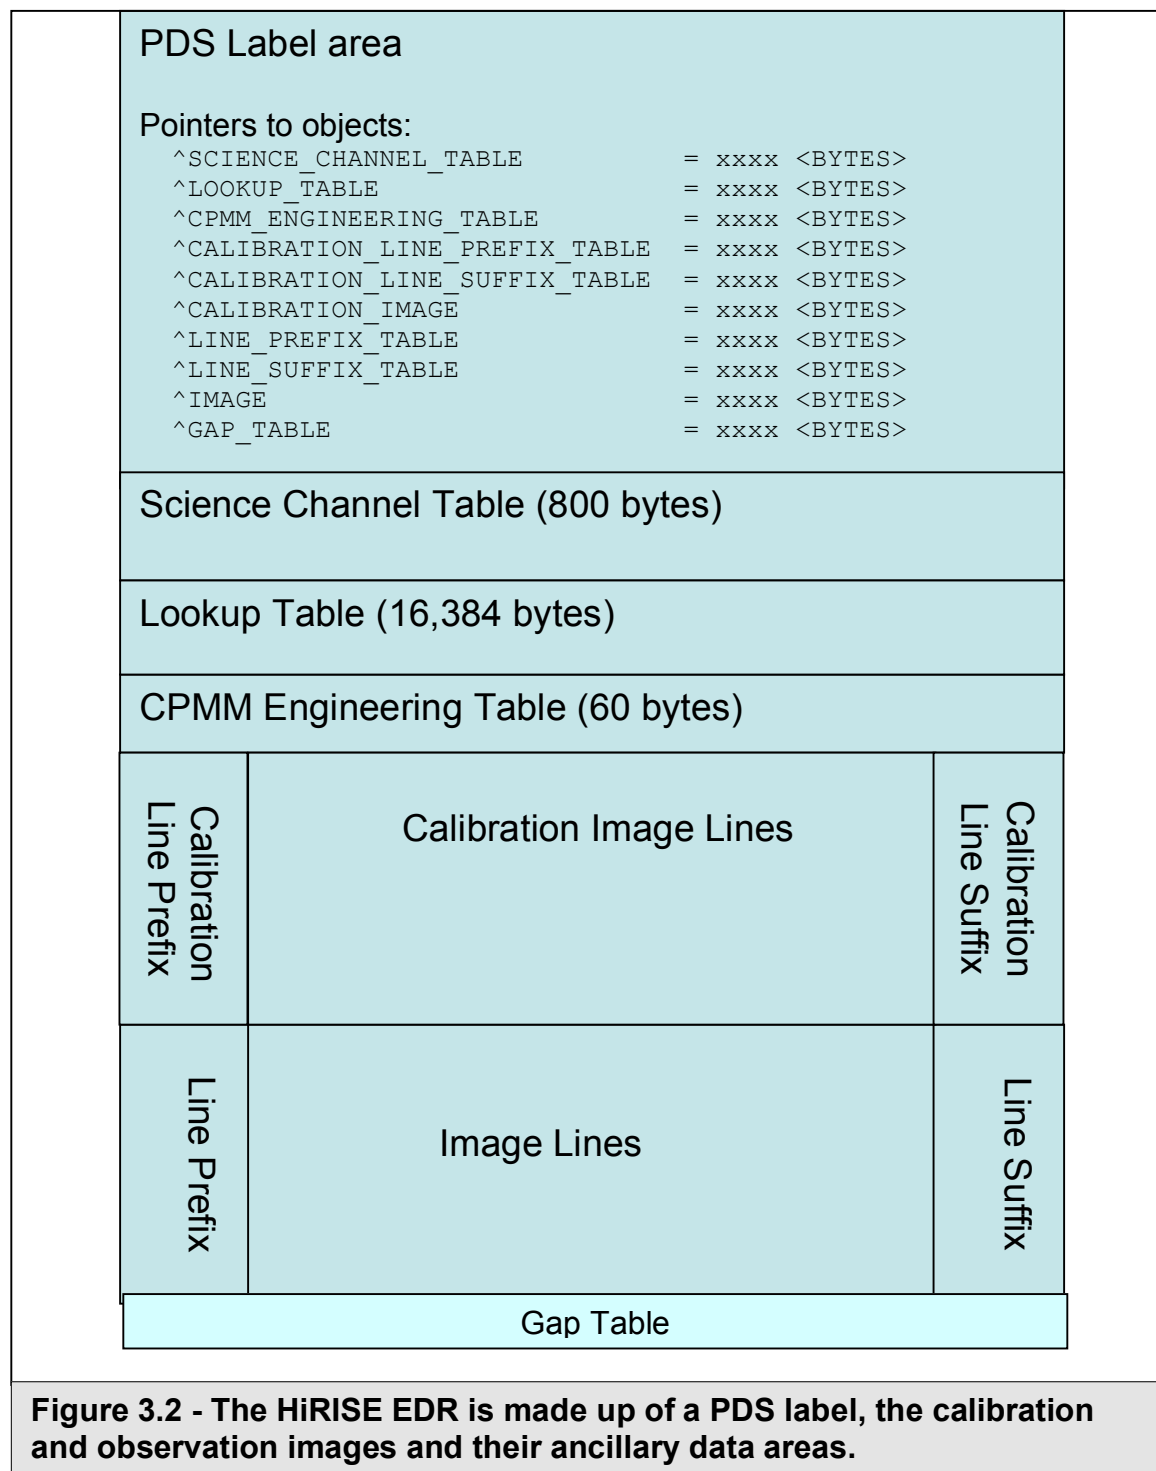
PDS Label area

Pointers to objects:
^SCIENCE_CHANNEL_TABLE = xxxx <BYTES>
^LOOKUP_TABLE = xxxx <BYTES>
^CPMM_ENGINEERING_TABLE = xxxx <BYTES>
^CALIBRATION_LINE_PREFIX_TABLE = xxxx <BYTES>
^CALIBRATION_LINE_SUFFIX_TABLE = xxxx <BYTES>
^CALIBRATION_IMAGE = xxxx <BYTES>
^LINE_PREFIX_TABLE = xxxx <BYTES>
^LINE_SUFFIX_TABLE = xxxx <BYTES>
^IMAGE = xxxx <BYTES>
^GAP_TABLE = xxxx <BYTES>

Science Channel Table (800 bytes)

Lookup Table (16,384 bytes)

CPMM Engineering Table (60 bytes)

Calibration Line Prefix

Calibration Image Lines

Calibration Line Suffix

Line Prefix

Image Lines

Line Suffix

Gap Table

Figure 3.2 - The HiRISE EDR is made up of a PDS label, the calibration and observation images and their ancillary data areas.